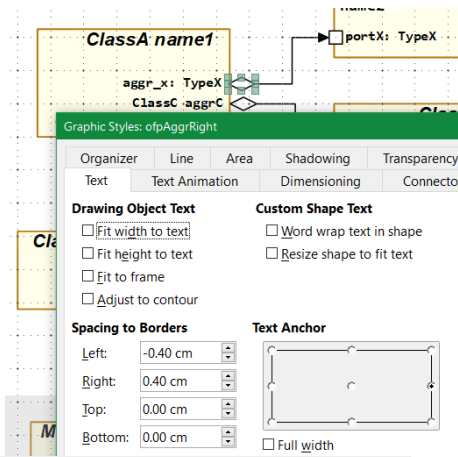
ClassA name1

aggr_x: TypeX

ClassC aggrC

portX: TypeX

Cla

M

Graphic Styles: ofpAggrRight

Organizer | Line | Area | Shadowing | Transparency
Text | Text Animation | Dimensioning | Connector

Drawing Object Text
Fit width to text
Fit height to text
Fit to frame
Adjust to contour

Custom Shape Text
Word wrap text in shape
Resize shape to fit text

Spacing to Borders
Left: -0.40 cm
Right: 0.40 cm
Top: 0.00 cm
Bottom: 0.00 cm

Text Anchor
Full width